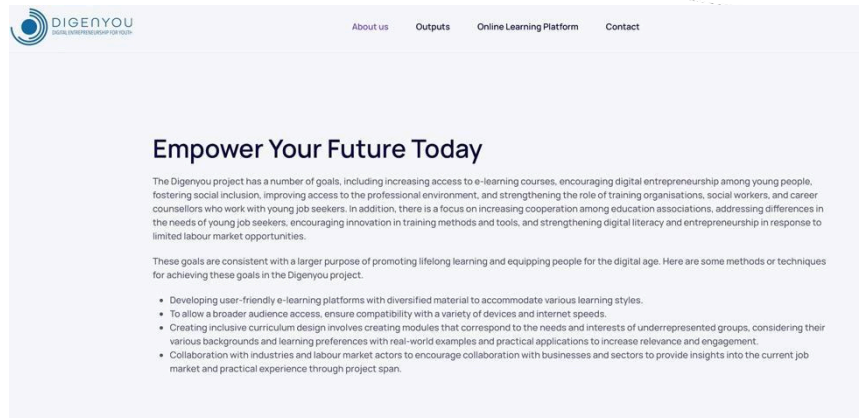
DIGENYOU
DIGITAL ENTREPRENEURSHIP FOR YOUTH

About us Outputs Online Learning Platform Contact

Empower Your Future Today

The Digenyou project has a number of goals, including increasing access to e-learning courses, encouraging digital entrepreneurship among young people, fostering social inclusion, improving access to the professional environment, and strengthening the role of training organisations, social workers, and career counsellors who work with young job seekers. In addition, there is a focus on increasing cooperation among education associations, addressing differences in the needs of young job seekers, encouraging innovation in training methods and tools, and strengthening digital literacy and entrepreneurship in response to limited labour market opportunities.

These goals are consistent with a larger purpose of promoting lifelong learning and equipping people for the digital age. Here are some methods or techniques for achieving these goals in the Digenyou project.

- Developing user-friendly e-learning platforms with diversified material to accommodate various learning styles.
- To allow a broader audience access, ensure compatibility with a variety of devices and internet speeds.
- Creating inclusive curriculum design involves creating modules that correspond to the needs and interests of underrepresented groups, considering their various backgrounds and learning preferences with real-world examples and practical applications to increase relevance and engagement.
- Collaboration with industries and labour market actors to encourage collaboration with businesses and sectors to provide insights into the current job market and practical experience through project span.